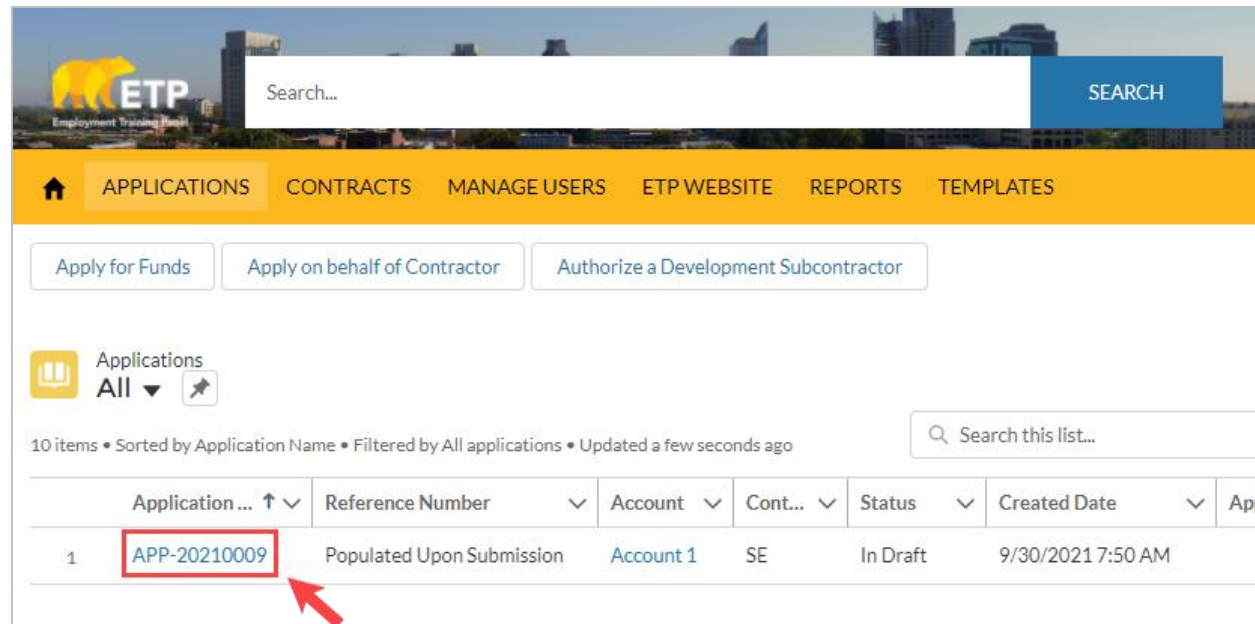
ETP
Employment Training Panel

Search...

SEARCH

APPLICATIONS CONTRACTS MANAGE USERS ETP WEBSITE REPORTS TEMPLATES

Apply for Funds | Apply on behalf of Contractor | Authorize a Development Subcontractor

Applications
All

10 items • Sorted by Application Name • Filtered by All applications • Updated a few seconds ago

Search this list...

| | Application ... | Reference Number | Account | Cont... | Status | Created Date | Ap |
|---|---|---|---|---|---|---|---|
| 1 | APP-20210009 | Populated Upon Submission | Account 1 | SE | In Draft | 9/30/2021 7:50 AM | |